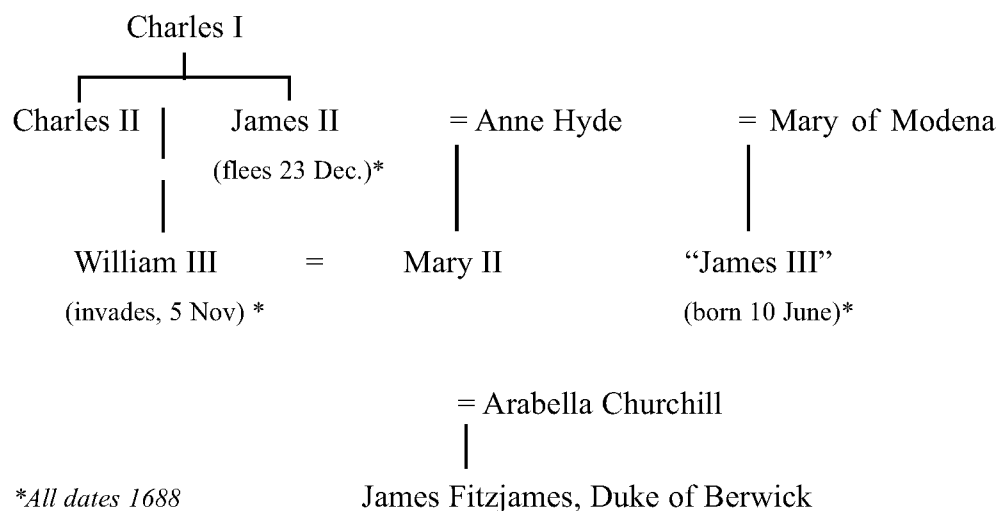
Charles I

Charles II

James II
(flees 23 Dec.)*

= Anne Hyde

= Mary of Modena

William III
(invades, 5 Nov) *

=

Mary II

"James III"
(born 10 June)*

= Arabella Churchill

James Fitzjames, Duke of Berwick

*All dates 1688